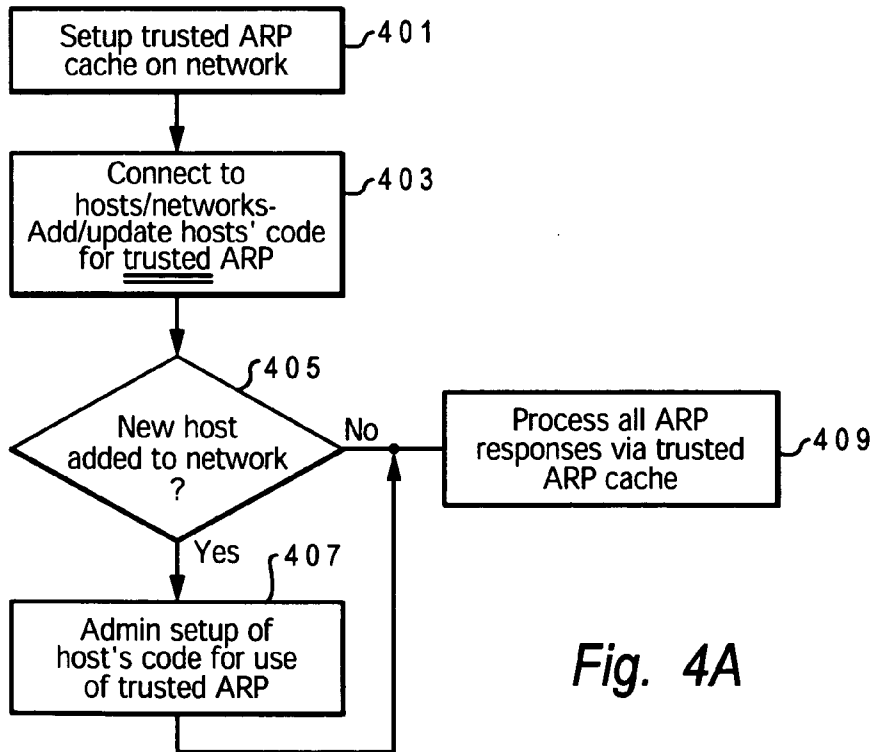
Setup trusted ARP cache on network

401

Connect to hosts/networks- Add/update hosts' code for trusted ARP

403

405

New host added to network ?

No

Process all ARP responses via trusted ARP cache

409

Yes

407

Admin setup of host's code for use of trusted ARP

Fig. 4A